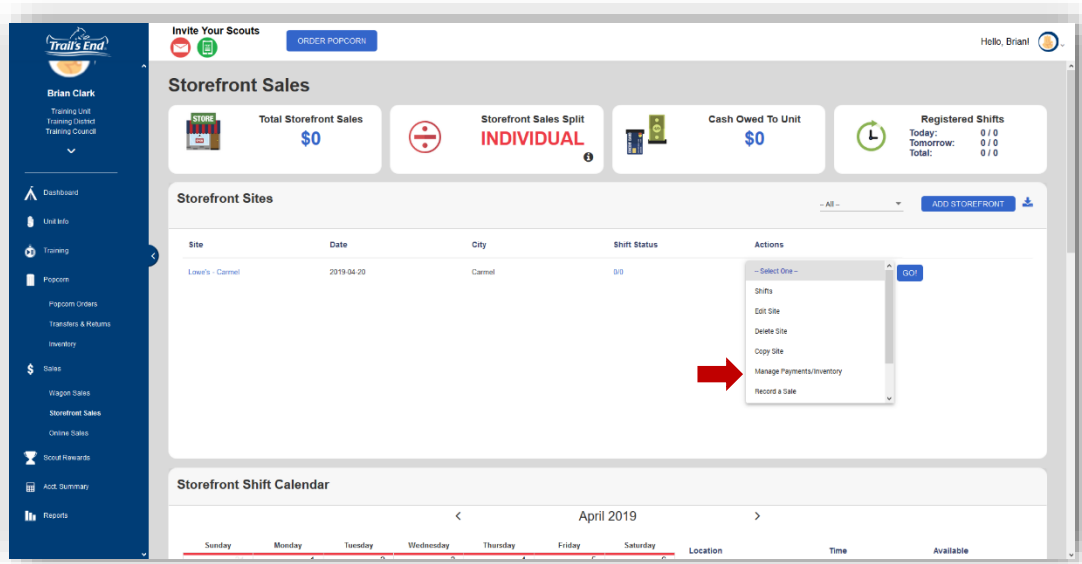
Trail's End

Brian Clark
Training Unit
Training District
Training Council

Dashboard
Unit Info
Training
Popcorn
Popcorn Orders
Transfers & Returns
Inventory
Sales
Wagon Sales
Storefront Sales
Online Sales
Scout Rewards
Acct. Summary
Reports

Invite Your Scouts
ORDER POPCORN
Hello, Brian!

Storefront Sales

STORE
Total Storefront Sales
$0

Storefront Sales Split
INDIVIDUAL

Cash Owed To Unit
$0

Registered Shifts
Today: 0 / 0
Tomorrow: 0 / 0
Total: 0 / 0

Storefront Sites
-- All --
ADD STOREFRONT

| Site | Date | City | Shift Status | Actions |
|---|---|---|---|---|
| Lowe's - Carmel | 2019-04-20 | Carmel | 0/0 | -- Select One -- |

GO!

-- Select One --
Shifts
Edit Site
Delete Site
Copy Site
Manage Payments/Inventory
Record a Sale

Storefront Shift Calendar
April 2019

| Sunday | Monday | Tuesday | Wednesday | Thursday | Friday | Saturday |
|---|---|---|---|---|---|---|

Location
Time
Available